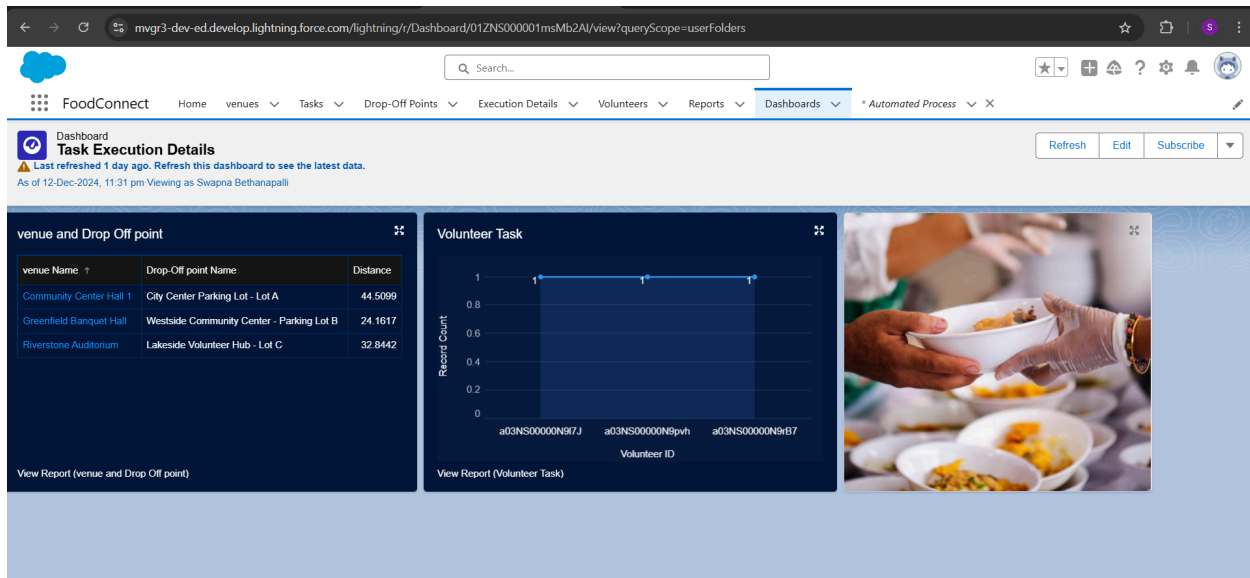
mvgr3-dev-ed.develop.lightning.force.com/lightning/r/Dashboard/01ZNS000001msMb2AI/view?queryScope=userFolders

S

Search...

FoodConnect Home venues Tasks Drop-Off Points Execution Details Volunteers Reports Dashboards * Automated Process

Dashboard
Task Execution Details
Last refreshed 1 day ago. Refresh this dashboard to see the latest data.
As of 12-Dec-2024, 11:31 pm Viewing as Swapna Bethanapalli

Refresh Edit Subscribe

venue and Drop Off point

| venue Name ↑ | Drop-Off point Name | Distance |
|---|---|---|
| Community Center Hall 1 | City Center Parking Lot - Lot A | 44.5099 |
| Greenfield Banquet Hall | Westside Community Center - Parking Lot B | 24.1617 |
| Riverstone Auditorium | Lakeside Volunteer Hub - Lot C | 32.8442 |

View Report (venue and Drop Off point)

Volunteer Task

1 1 1 1
0.8
0.6
0.4
0.2
0
Record Count
a03NS00000N9f7J a03NS00000N9pvh a03NS00000N9rB7
Volunteer ID

View Report (Volunteer Task)